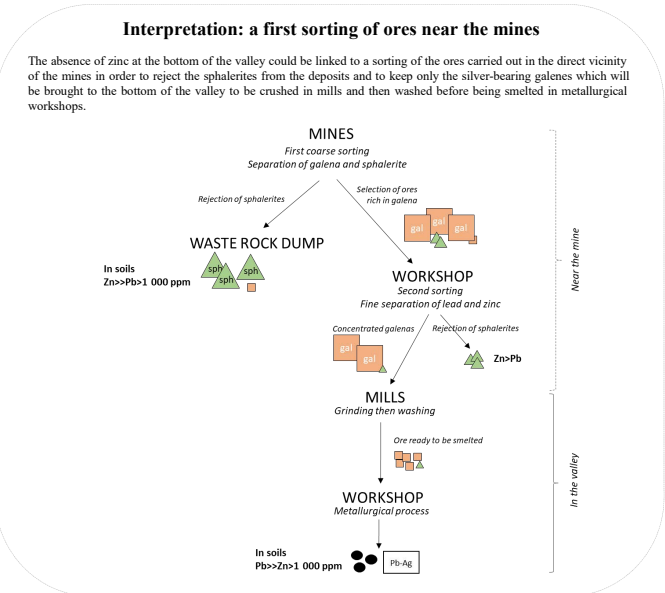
Interpretation: a first sorting of ores near the mines

The absence of zinc at the bottom of the valley could be linked to a sorting of the ores carried out in the direct vicinity of the mines in order to reject the sphalerites from the deposits and to keep only the silver-bearing galenes which will be brought to the bottom of the valley to be crushed in mills and then washed before being smelted in metallurgical workshops.

MINES
First coarse sorting
Separation of galena and sphalerite

Rejection of sphalerites

Selection of ores rich in galena

gal gal gal

WASTE ROCK DUMP

sph sph sph

In soils
Zn>>Pb>1 000 ppm

WORKSHOP
Second sorting
Fine separation of lead and zinc

Concentrated galenas

gal gal

Rejection of sphalerites

Zn>Pb

MILLS
Grinding then washing

Ore ready to be smelted

WORKSHOP
Metallurgical process

In soils
Pb>>Zn>1 000 ppm

Pb-Ag

Near the mine

In the valley